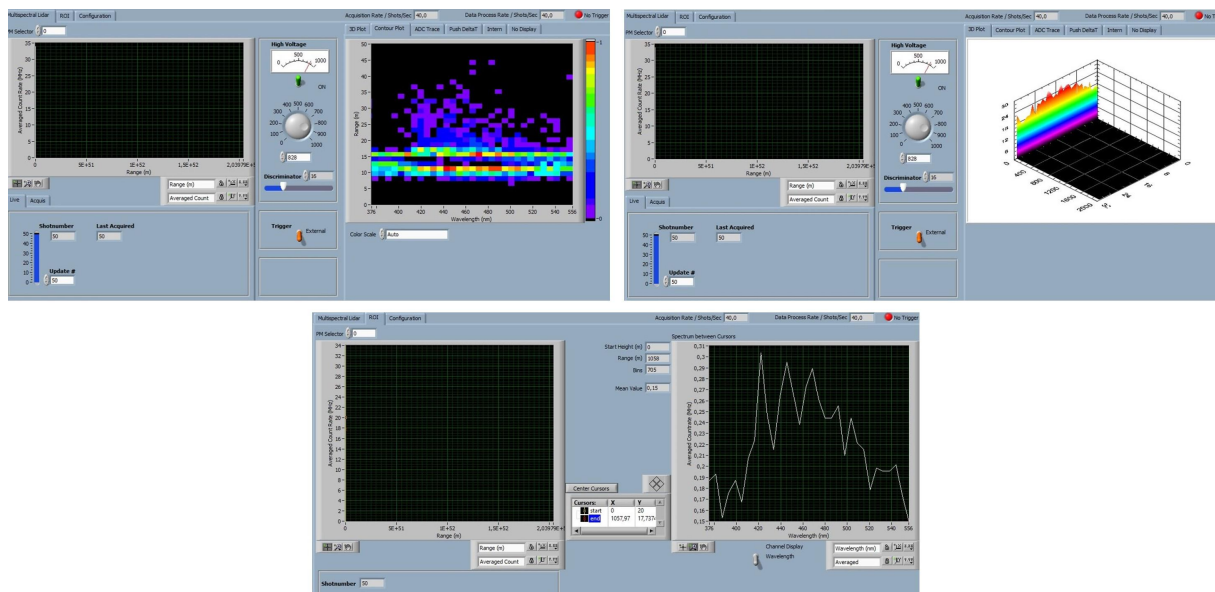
Multispectral Lidar | ROI | Configuration

Acquisition Rate / Shots/Sec 40,0 | Data Process Rate / Shots/Sec 40,0 | No Trigger

PM Selector 0

Averaged Count Rate (MHz)
35 30 25 20 15 10 5 0
0 5E+51 1E+52 1,5E+52 2,03979E+5
Range (m)

Range (m)
Averaged Count

Live | Acquis

Shotnumber 50
Last Acquired 50
50 40 30 20 10 0
Update # 50

High Voltage
0 500 1000
ON
400 500 600 300 700 200 800 100 900 0 1000
828

Discriminator 16

Trigger External

3D Plot | Contour Plot | ADC Trace | Push DeltaT | Intern | No Display

Range (m)
25 20 15 10 5
376 400 420 440 460 480 500 520 540 556
Wavelength (nm)

Color Scale Auto

Multispectral Lidar | ROI | Configuration

Acquisition Rate / Shots/Sec 40,0 | Data Process Rate / Shots/Sec 40,0 | No T

PM Selector 0

Averaged Count Rate (MHz)
35 30 25 20 15 10 5 0
0 5E+51 1E+52 1,5E+52 2,03979E+5
Range (m)

Range (m)
Averaged Count

Live | Acquis

Shotnumber 50
Last Acquired 50
Update # 50

High Voltage
0 500 1000
ON
828

Discriminator 16

Trigger External

3D Plot | Contour Plot | ADC Trace | Push DeltaT | Intern | No Display

Multispectral Lidar | ROI | Configuration

Acquisition Rate / Shots/Sec 40,0 | Data Process Rate / Shots/Sec 40,0 | No Trigger

PM Selector 0

Averaged Count Rate (MHz)
34 32 30 28 26 24 22 20 18 16 14 12 10 8 6 4 2 0
0 5E+51 1E+52 1,5E+52 2,03979E+5
Range (m)

Range (m)
Averaged Count

Start Height (m) 0
Range (m) 1058
Bins 705
Mean Value 0,15

Center Cursors

| Cursors: | X | Y |
|---|---|---|
| start | 0 | 20 |
| end | 1057,97 | 17,737 |

Spectrum between Cursors
Averaged Countrate (MHz)
0,31 0,3 0,29 0,28 0,27 0,26 0,25 0,24 0,23 0,22 0,21 0,2 0,19 0,18 0,17 0,16 0,15
376 400 420 440 460 480 500 520 540 556
Wavelength (nm)

Channel Display
Wavelength

Wavelength (nm)
Averaged

Shotnumber 50